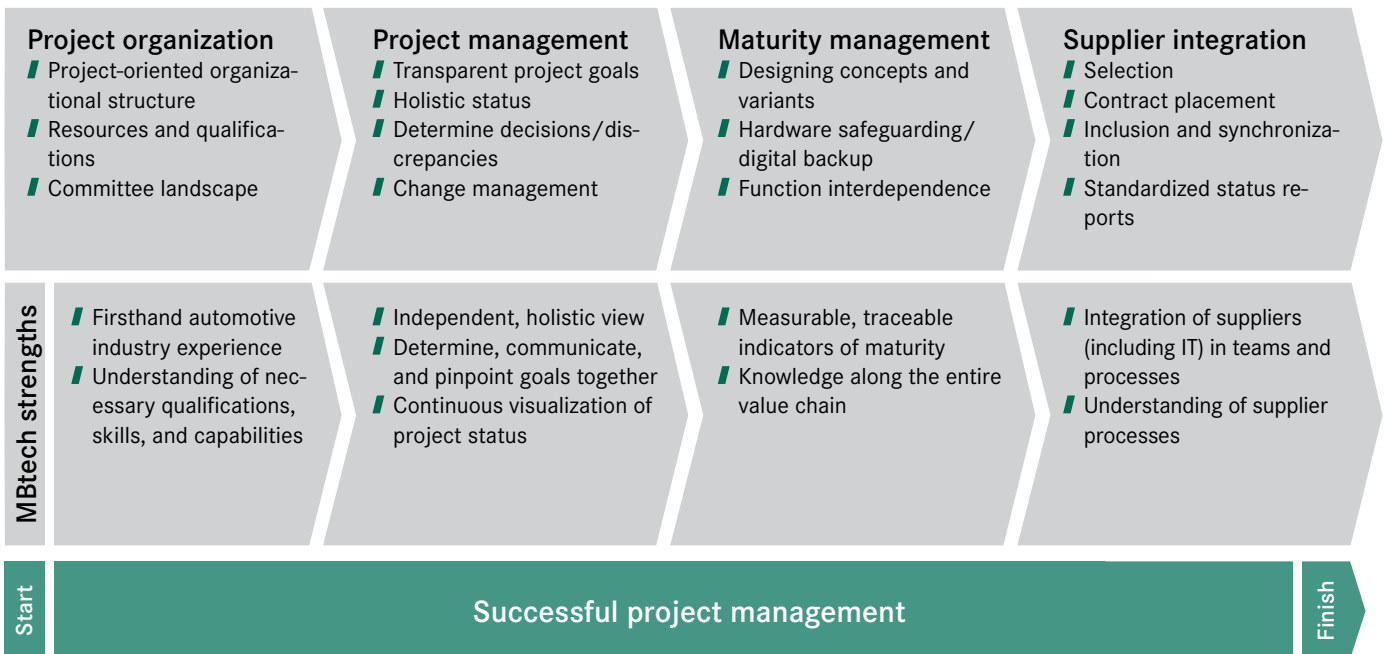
Project organization
Project-oriented organizational structure
Resources and qualifications
Committee landscape

Project management
Transparent project goals
Holistic status
Determine decisions/discrepancies
Change management

Maturity management
Designing concepts and variants
Hardware safeguarding/ digital backup
Function interdependence

Supplier integration
Selection
Contract placement
Inclusion and synchronization
Standardized status reports

MBtech strengths

Firsthand automotive industry experience
Understanding of necessary qualifications, skills, and capabilities

Independent, holistic view
Determine, communicate, and pinpoint goals together
Continuous visualization of project status

Measurable, traceable indicators of maturity
Knowledge along the entire value chain

Integration of suppliers (including IT) in teams and processes
Understanding of supplier processes

Start

Successful project management

Finish